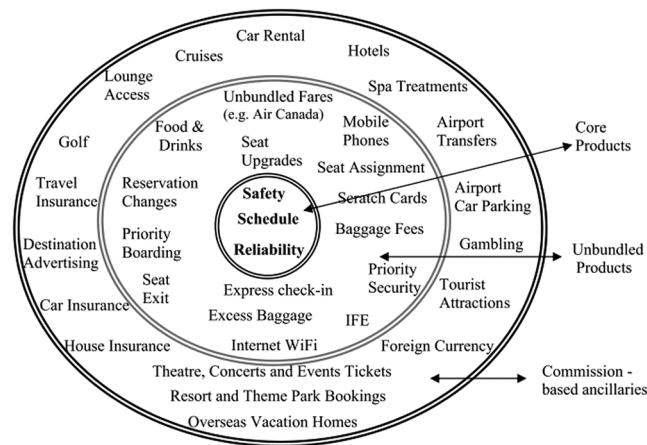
Car Rental
Cruises
Hotels
Lounge Access
Spa Treatments
Unbundled Fares (e.g. Air Canada)
Food & Drinks
Mobile Phones
Airport Transfers
Core Products
Golf
Seat Upgrades
Seat Assignment
Travel Insurance
Reservation Changes
Safety
Schedule
Reliability
Seratch Cards
Airport Car Parking
Baggage Fees
Destination Advertising
Priority Boarding
Gambling
Unbundled Products
Seat Exit
Priority Security
Tourist Attractions
Car Insurance
Express check-in
Excess Baggage
IFE
House Insurance
Internet WiFi
Foreign Currency
Theatre, Concerts and Events Tickets
Commission - based ancillaries
Resort and Theme Park Bookings
Overseas Vacation Homes